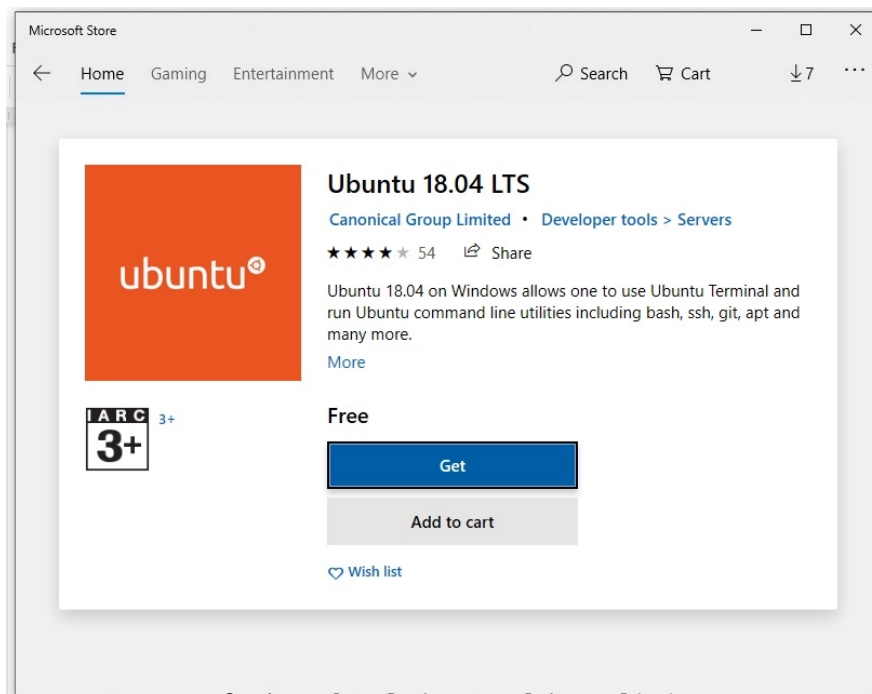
Microsoft Store

Home Gaming Entertainment More

Search Cart 7 ...

ubuntu

Ubuntu 18.04 LTS

Canonical Group Limited • Developer tools > Servers

★★★★★ 54 Share

Ubuntu 18.04 on Windows allows one to use Ubuntu Terminal and run Ubuntu command line utilities including bash, ssh, git, apt and many more.

More

IARC 3+ 3+

Free

Get

Add to cart

Wish list